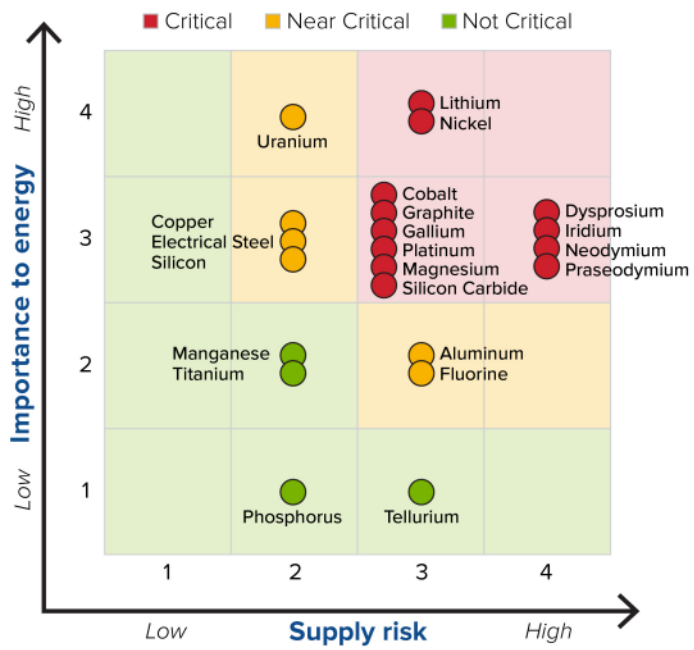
Critical Near Critical Not Critical

Importance to energy

High

Low

4
3
2
1

Uranium

Lithium
Nickel

Copper
Electrical Steel
Silicon

Cobalt
Graphite
Gallium
Platinum
Magnesium
Silicon Carbide

Dysprosium
Iridium
Neodymium
Praseodymium

Manganese
Titanium

Aluminum
Fluorine

Phosphorus

Tellurium

1 2 3 4

Low Supply risk High